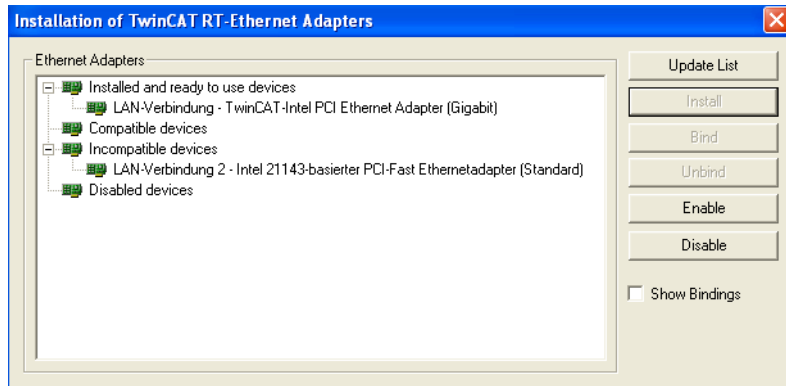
Installation of TwinCAT RT-Ethernet Adapters

Ethernet Adapters

Installed and ready to use devices
LAN-Verbindung - TwinCAT-Intel PCI Ethernet Adapter (Gigabit)
Compatible devices
Incompatible devices
LAN-Verbindung 2 - Intel 21143-basierter PCI-Fast Ethernetadapter (Standard)
Disabled devices

Update List
Install
Bind
Unbind
Enable
Disable
Show Bindings